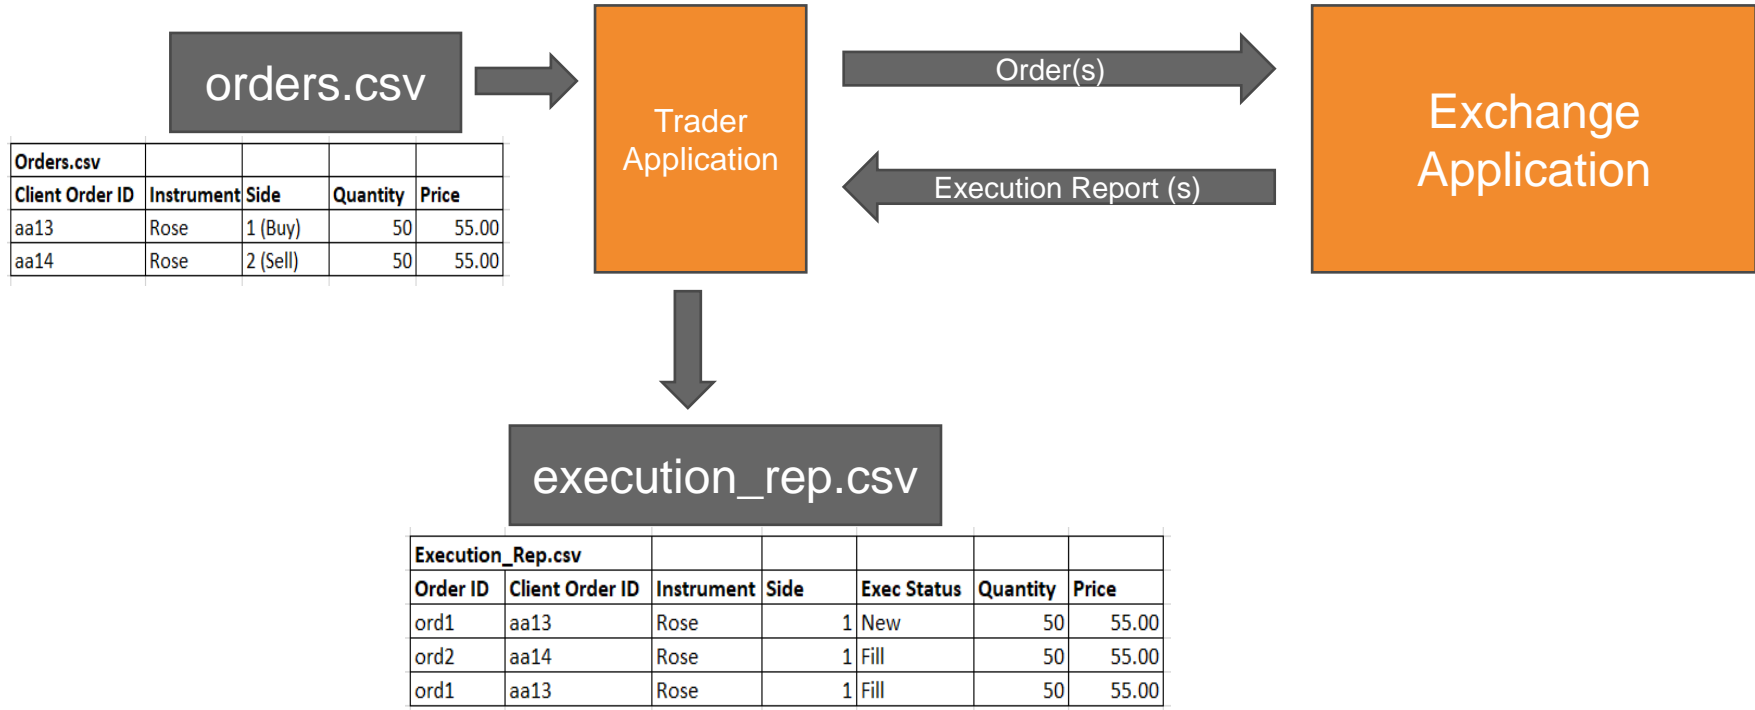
orders.csv

| Orders.csv | | | | |
|---|---|---|---|---|
| Client Order ID | Instrument | Side | Quantity | Price |
| aa13 | Rose | 1 (Buy) | 50 | 55.00 |
| aa14 | Rose | 2 (Sell) | 50 | 55.00 |

Trader Application

Order(s)

Execution Report (s)

Exchange Application

execution_rep.csv

| Execution_Rep.csv | | | | | | |
|---|---|---|---|---|---|---|
| Order ID | Client Order ID | Instrument | Side | Exec Status | Quantity | Price |
| ord1 | aa13 | Rose | 1 | New | 50 | 55.00 |
| ord2 | aa14 | Rose | 1 | Fill | 50 | 55.00 |
| ord1 | aa13 | Rose | 1 | Fill | 50 | 55.00 |